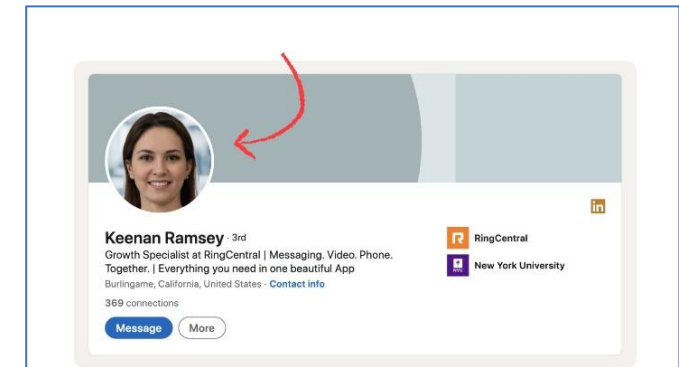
in

Keenan Ramsey · 3rd
Growth Specialist at RingCentral | Messaging. Video. Phone. Together. | Everything you need in one beautiful App
Burlingame, California, United States · Contact info
369 connections

Message More

RingCentral
New York University